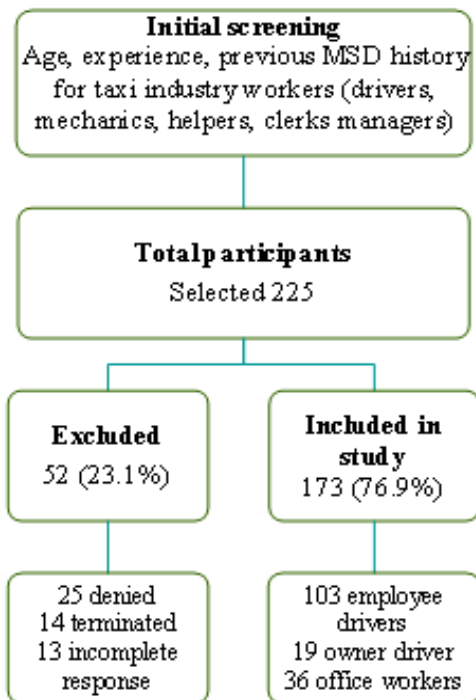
Initial screening
Age, experience, previous MSD history for taxi industry workers (drivers, mechanics, helpers, clerks managers)

Total participants
Selected 225

Excluded
52 (23.1%)

Included in study
173 (76.9%)

25 denied
14 terminated
13 incomplete response

103 employee drivers
19 owner driver
36 office workers